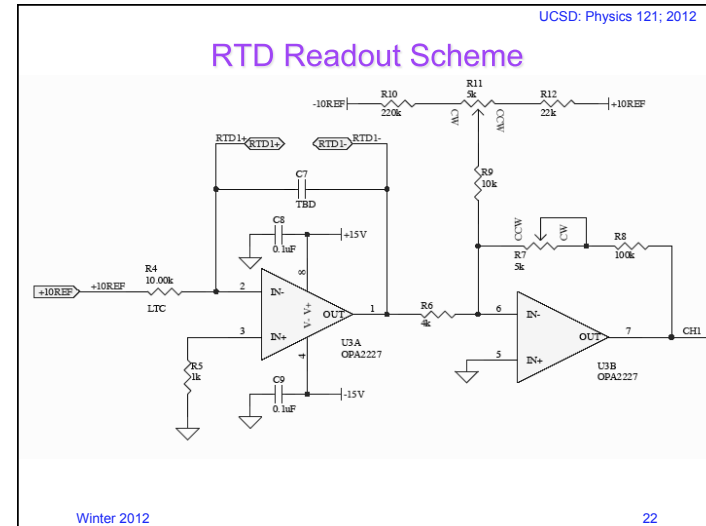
UCSD: Physics 121; 2012

RTD Readout Scheme

-10REF R10 220k R11 5k CW CCW R12 22k +10REF

RTD1+ RTD1+ RTD1- RTD1-

C7 TBD

R9 10k

C8 0.1uF +15V

CCW CW R7 5k R8 100k

+10REF +10REF R4 10.00k LTC 2 IN- 8 V- V+ OUT 1 R6 4k 6 IN- OUT 7 CH1

3 IN+ 4 U3A OPA2227 5 IN+ U3B OPA2227

R5 1k

C9 0.1uF -15V

Winter 2012

22